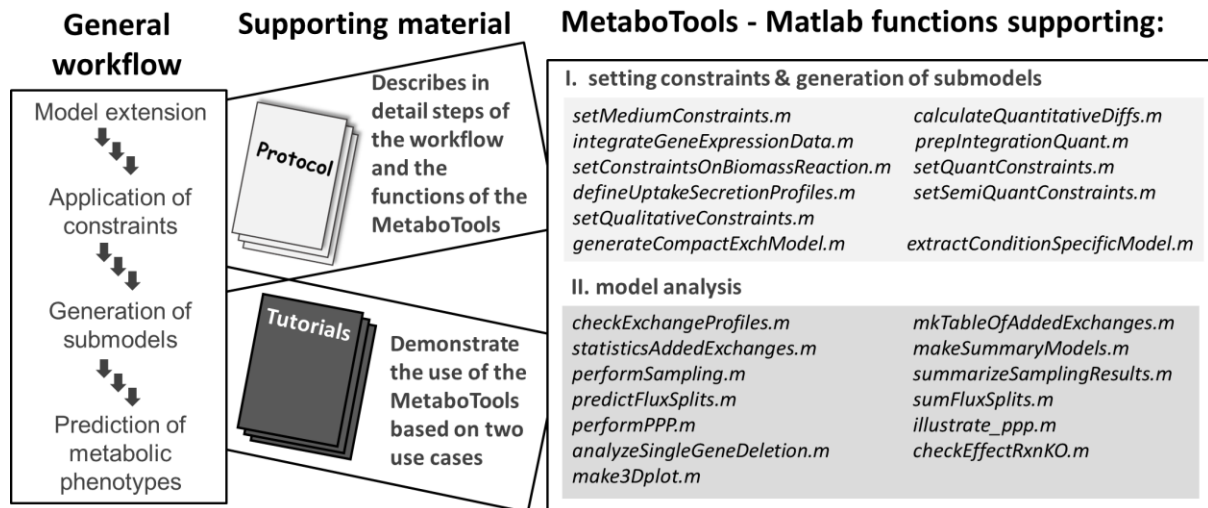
General workflow

Model extension

Application of constraints

Generation of submodels

Prediction of metabolic phenotypes

Supporting material

Protocol

Describes in detail steps of the workflow and the functions of the MetaboTools

Tutorials

Demonstrate the use of the MetaboTools based on two use cases

MetaboTools - Matlab functions supporting:

I. setting constraints & generation of submodels

setMediumConstraints.m
integrateGeneExpressionData.m
setConstraintsOnBiomassReaction.m
defineUptakeSecretionProfiles.m
setQualitativeConstraints.m
generateCompactExchModel.m

calculateQuantitativeDiffs.m
prepIntegrationQuant.m
setQuantConstraints.m
setSemiQuantConstraints.m
extractConditionSpecificModel.m

II. model analysis

checkExchangeProfiles.m
statisticsAddedExchanges.m
performSampling.m
predictFluxSplits.m
performPPP.m
analyzeSingleGeneDeletion.m
make3Dplot.m

mkTableOfAddedExchanges.m
makeSummaryModels.m
summarizeSamplingResults.m
sumFluxSplits.m
illustrate_ppp.m
checkEffectRxnKO.m